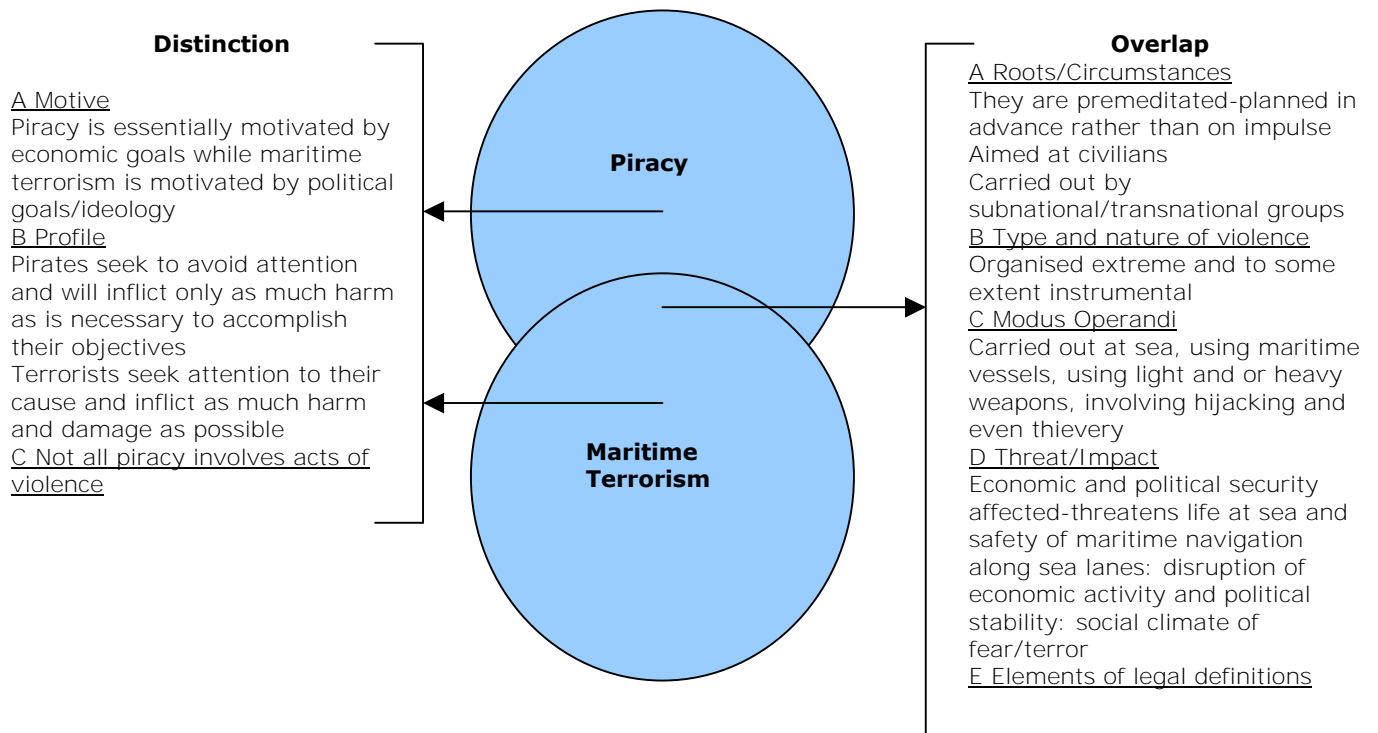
Distinction

A Motive
Piracy is essentially motivated by economic goals while maritime terrorism is motivated by political goals/ideology
B Profile
Pirates seek to avoid attention and will inflict only as much harm as is necessary to accomplish their objectives
Terrorists seek attention to their cause and inflict as much harm and damage as possible
C Not all piracy involves acts of violence

Piracy

Maritime Terrorism

Overlap
A Roots/Circumstances
They are premeditated-planned in advance rather than on impulse
Aimed at civilians
Carried out by subnational/transnational groups
B Type and nature of violence
Organised extreme and to some extent instrumental
C Modus Operandi
Carried out at sea, using maritime vessels, using light and or heavy weapons, involving hijacking and even thievery
D Threat/Impact
Economic and political security affected-threatens life at sea and safety of maritime navigation along sea lanes: disruption of economic activity and political stability: social climate of fear/terror
E Elements of legal definitions